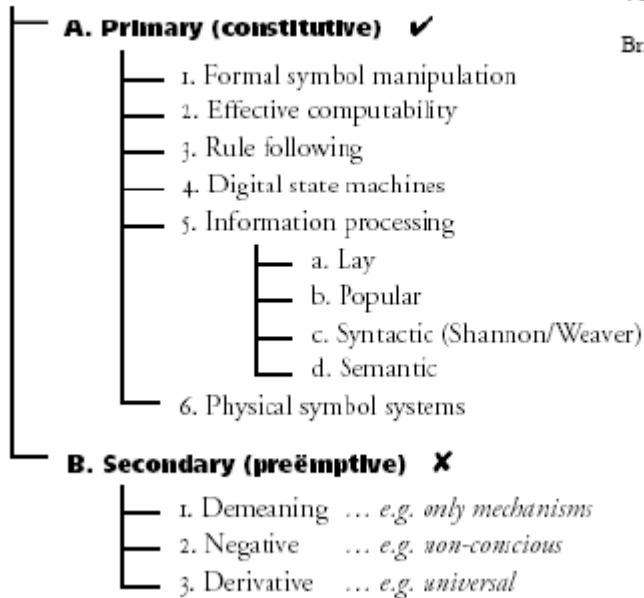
A. Primary (constitutive) ✔

Br

1. Formal symbol manipulation
2. Effective computability
3. Rule following
4. Digital state machines
5. Information processing
a. Lay
b. Popular
c. Syntactic (Shannon/Weaver)
d. Semantic
6. Physical symbol systems

B. Secondary (preëmptive) ✘

1. Demeaning … e.g. only mechanisms
2. Negative … e.g. non-concious
3. Derivative … e.g. universal